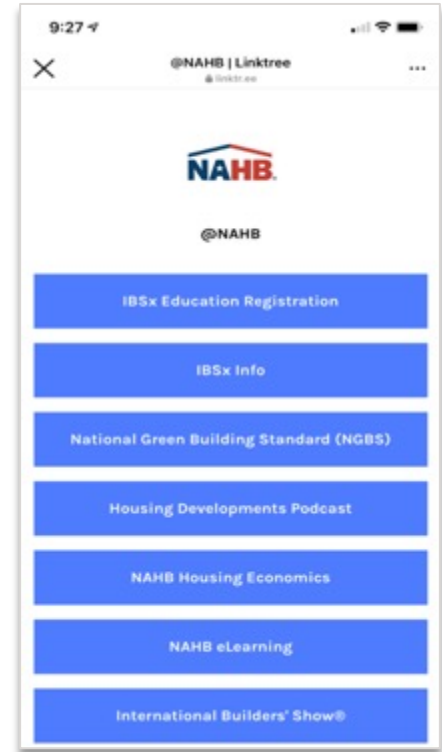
9:27

×

@NAHB | Linktree

linktr.ee

...

NAHB

@NAHB

IBSx Education Registration

IBSx Info

National Green Building Standard (NGBS)

Housing Developments Podcast

NAHB Housing Economics

NAHB eLearning

International Builders' Show®